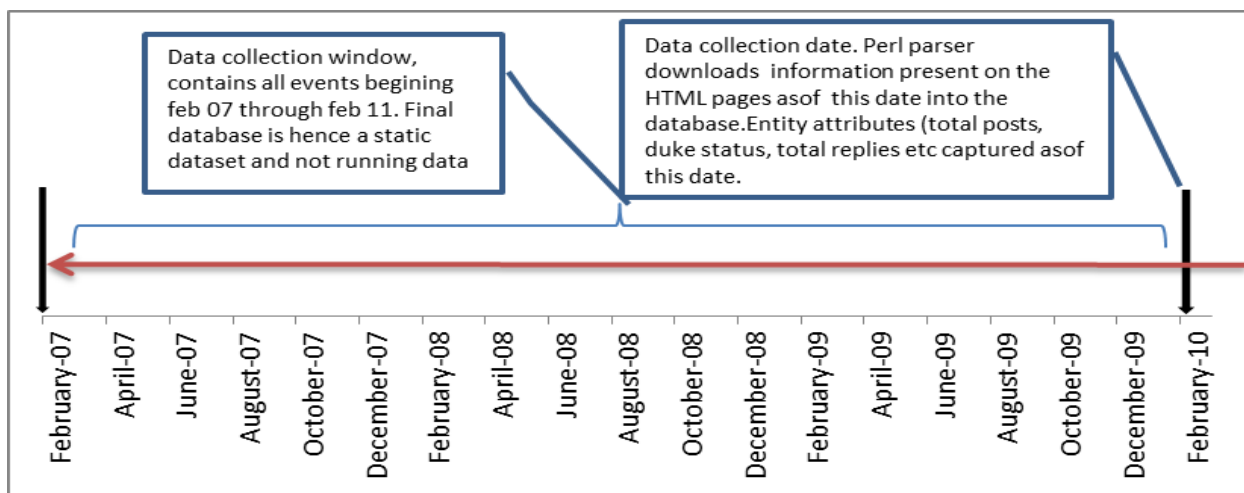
Data collection window, contains all events begining feb 07 through feb 11. Final database is hence a static dataset and not running data

Data collection date. Perl parser downloads information present on the HTML pages asof this date into the database.Entity attributes (total posts, duke status, total replies etc captured asof this date.

February-07
April-07
June-07
August-07
October-07
December-07
February-08
April-08
June-08
August-08
October-08
December-08
February-09
April-09
June-09
August-09
October-09
December-09
February-10